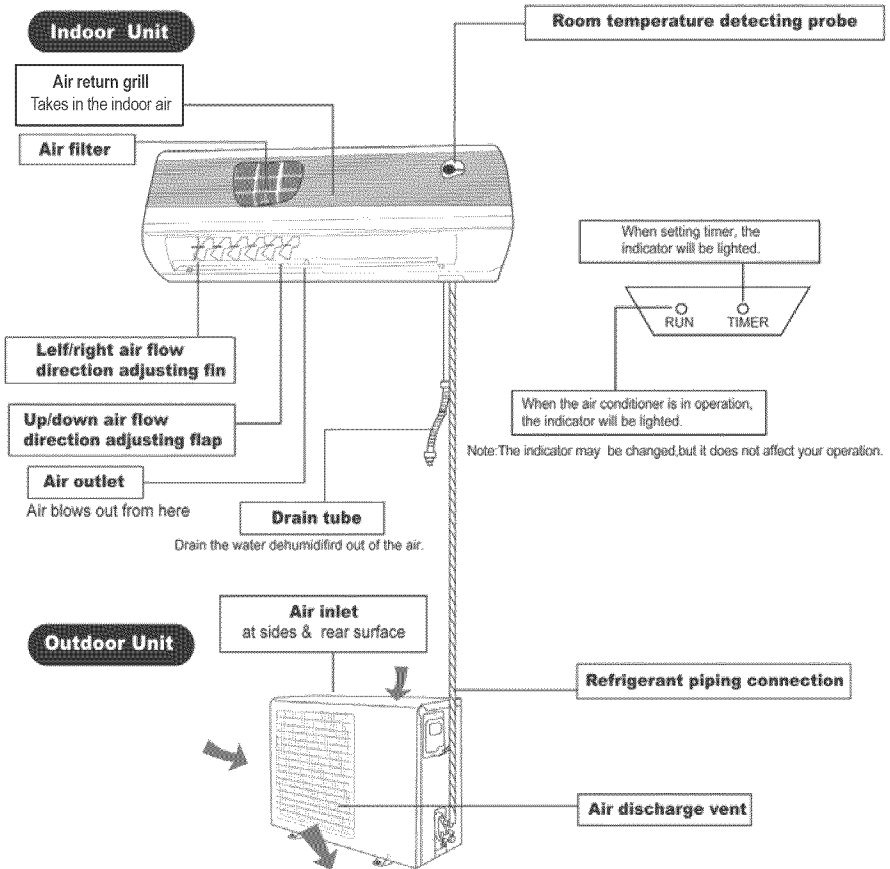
Indoor Unit

Room temperature detecting probe

Air return grill
Takes in the indoor air

Air filter

When setting timer, the indicator will be lighted.

RUN TIMER

Lelf/right air flow direction adjusting fin

Up/down air flow direction adjusting flap

When the air conditioner is in operation, the indicator will be lighted.

Note:The indicator may be changed,but it does not affect your operation.

Air outlet
Air blows out from here

Drain tube
Drain the water dehumidifird out of the air.

Air inlet
at sides & rear surface

Outdoor Unit

Refrigerant piping connection

Air discharge vent